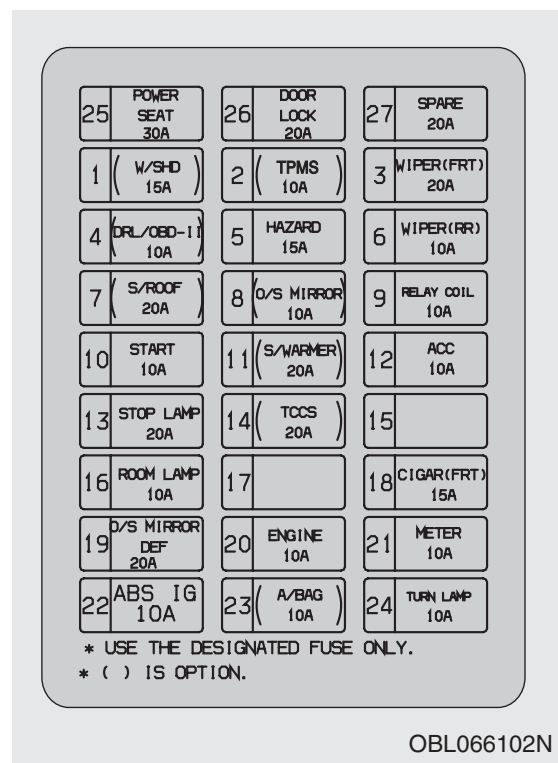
| | | |
|---|---|---|
| 25 POWER SEAT 30A | 26 DOOR LOCK 20A | 27 SPARE 20A |
| 1 ( W/SHD 15A ) | 2 ( TPMS 10A ) | 3 WIPER(FRT) 20A |
| 4 DRL/OBD-II 10A | 5 HAZARD 15A | 6 WIPER(RR) 10A |
| 7 ( S/ROOF 20A ) | 8 (O/S MIRROR 10A | 9 RELAY COIL 10A |
| 10 START 10A | 11 (S/WARMER) 20A | 12 ACC 10A |
| 13 STOP LAMP 20A | 14 ( TCCS 20A ) | 15 |
| 16 ROOM LAMP 10A | 17 | 18 CIGAR(FRT) 15A |
| 19 O/S MIRROR DEF 20A | 20 ENGINE 10A | 21 METER 10A |
| 22 ABS IG 10A | 23 ( A/BAG 10A ) | 24 TURN LAMP 10A |

* USE THE DESIGNATED FUSE ONLY.
* ( ) IS OPTION.

OBL066102N